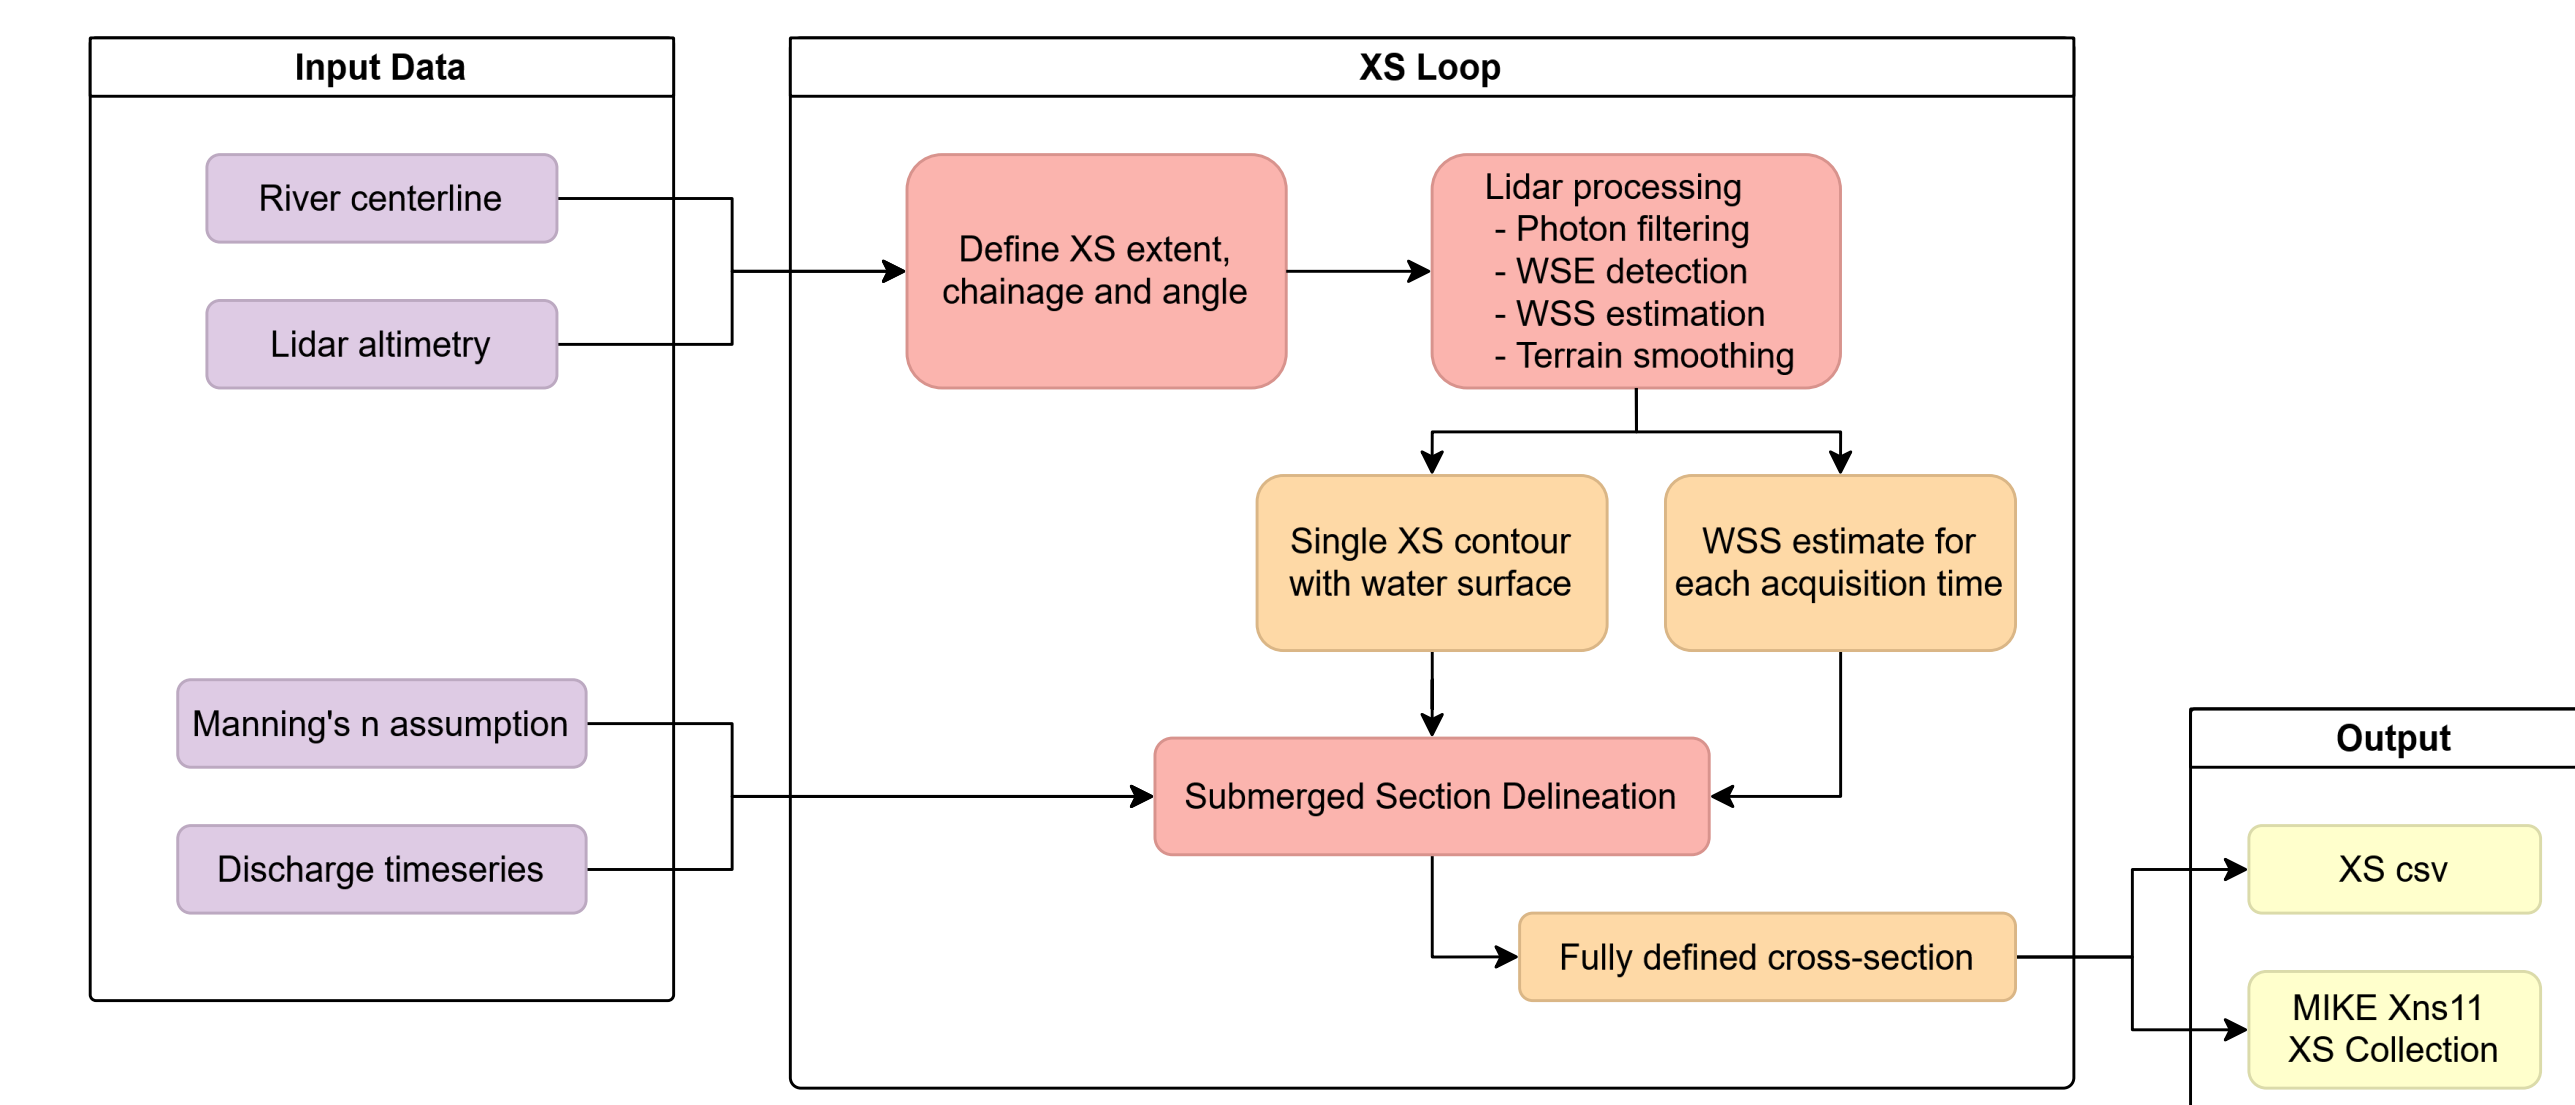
Input Data

River centerline

Lidar altimetry

Manning's n assumption

Discharge timeseries

XS Loop

Define XS extent, chainage and angle

Lidar processing
- Photon filtering
- WSE detection
- WSS estimation
- Terrain smoothing

Single XS contour with water surface

WSS estimate for each acquisition time

Submerged Section Delineation

Fully defined cross-section

Output

XS csv

MIKE Xns11 XS Collection